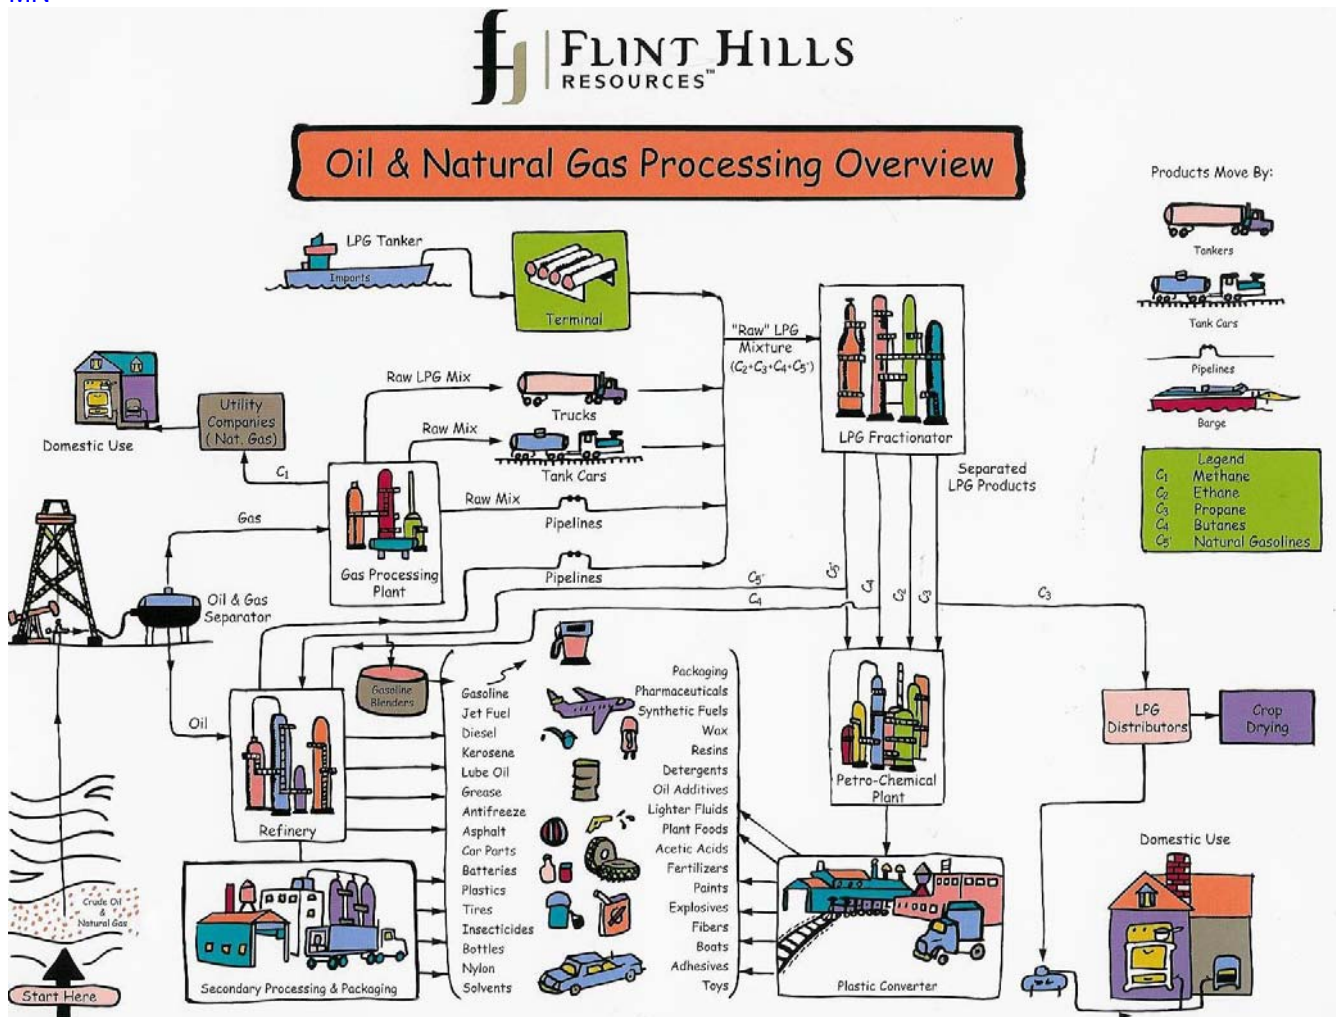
FLINT HILLS RESOURCES™

Oil & Natural Gas Processing Overview

Products Move By:
Tankers
Tank Cars
Pipelines
Barge

Legend
$C_1$ Methane
$C_2$ Ethane
$C_3$ Propane
$C_4$ Butanes
$C_5$ Natural Gasolines

LPG Tanker
Imports
Terminal
"Raw" LPG Mixture ($C_2+C_3+C_4+C_5^+$)
LPG Fractionator
Separated LPG Products
Raw LPG Mix
Trucks
Raw Mix
Tank Cars
Raw Mix
Pipelines
Pipelines
Domestic Use
Utility Companies (Nat. Gas)
$C_1$
Gas
Gas Processing Plant
Oil & Gas Separator
$C_5^+$
$C_4$
$C_5$
$C_4$
$C_2$
$C_3$
$C_3$
Oil
Gasoline Blenders
Refinery
Gasoline
Jet Fuel
Diesel
Kerosene
Lube Oil
Grease
Antifreeze
Asphalt
Car Parts
Batteries
Plastics
Tires
Insecticides
Bottles
Nylon
Solvents
Packaging
Pharmaceuticals
Synthetic Fuels
Wax
Resins
Detergents
Oil Additives
Lighter Fluids
Plant Foods
Acetic Acids
Fertilizers
Paints
Explosives
Fibers
Boats
Adhesives
Toys
Petro-Chemical Plant
Plastic Converter
LPG Distributors
Crop Drying
Domestic Use
Crude Oil & Natural Gas
Start Here
Secondary Processing & Packaging